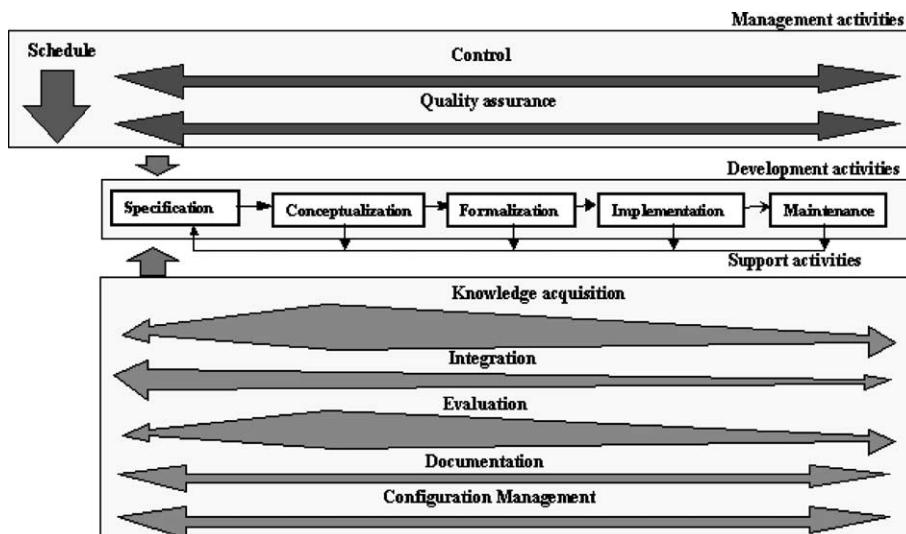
Management activities

Schedule

Control

Quality assurance

Development activities

Specification

Conceptualization

Formalization

Implementation

Maintenance

Support activities

Knowledge acquisition

Integration

Evaluation

Documentation

Configuration Management